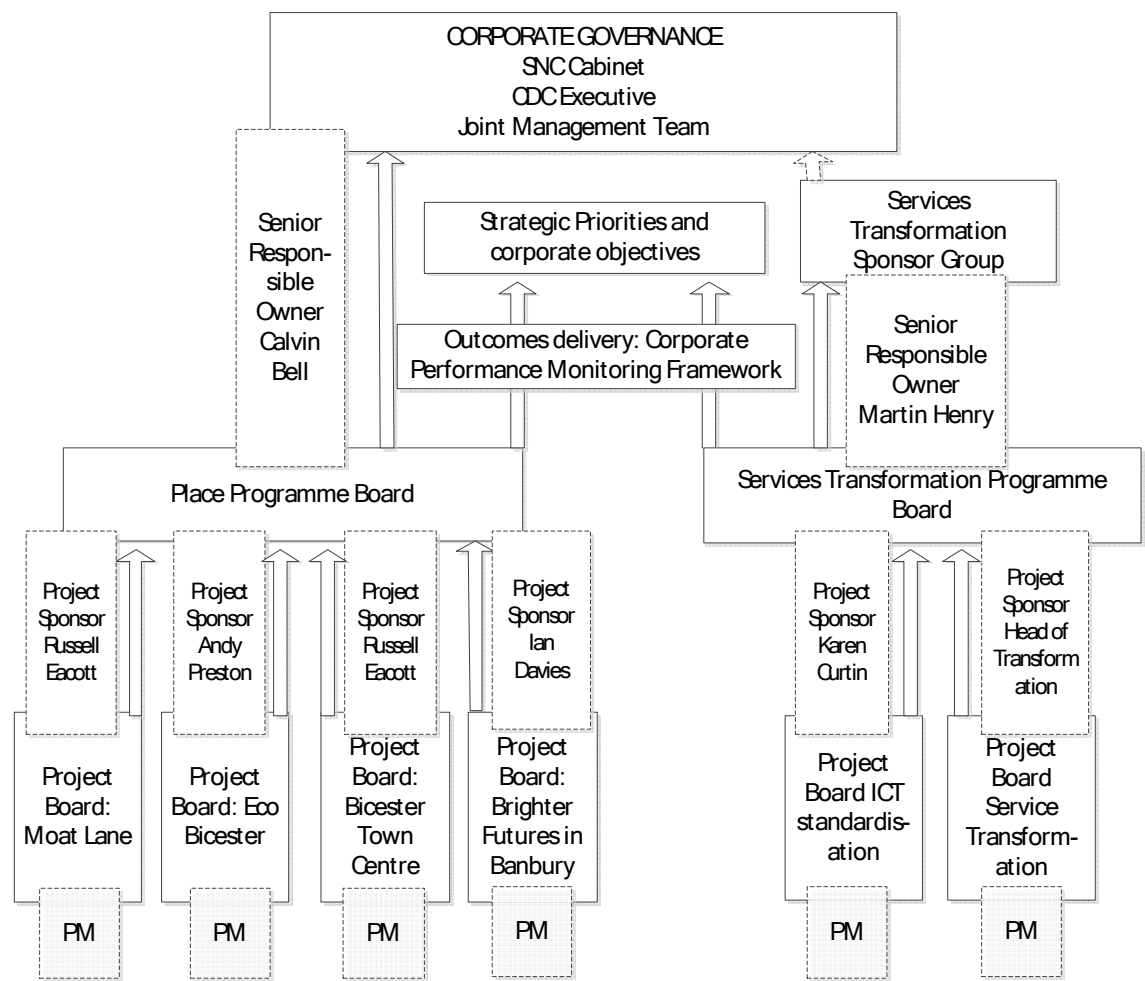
CORPORATE GOVERNANCE
SNC Cabinet
CDC Executive
Joint Management Team

Senior Responsible Owner Calvin Bell

Strategic Priorities and corporate objectives

Services Transformation Sponsor Group

Outcomes delivery: Corporate Performance Monitoring Framework

Senior Responsible Owner Martin Henry

Place Programme Board

Services Transformation Programme Board

Project Sponsor Russell Eacott

Project Sponsor Andy Preston

Project Sponsor Russell Eacott

Project Sponsor Ian Davies

Project Sponsor Karen Curtin

Project Sponsor Head of Transformation

Project Board: Moat Lane

Project Board: Eco Bicester

Project Board: Bicester Town Centre

Project Board: Brighter Futures in Banbury

Project Board ICT standardisation

Project Board Service Transformation

PM

PM

PM

PM

PM

PM